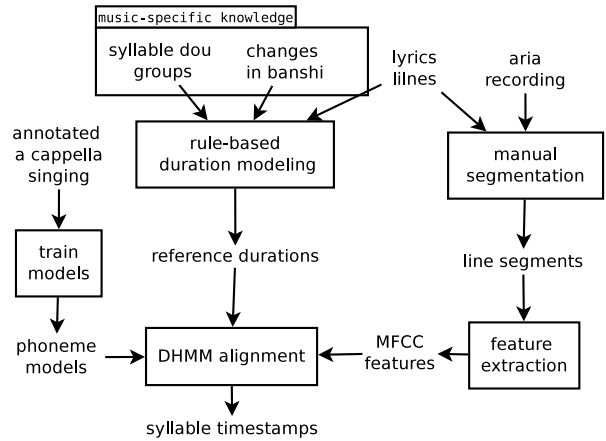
music-specific knowledge

syllable dou groups

changes in banshi

lyrics lilnes

aria recording

annotated a cappella singing

rule-based duration modeling

manual segmentation

train models

reference durations

line segments

phoneme models

DHMM alignment

MFCC features

feature extraction

syllable timestamps